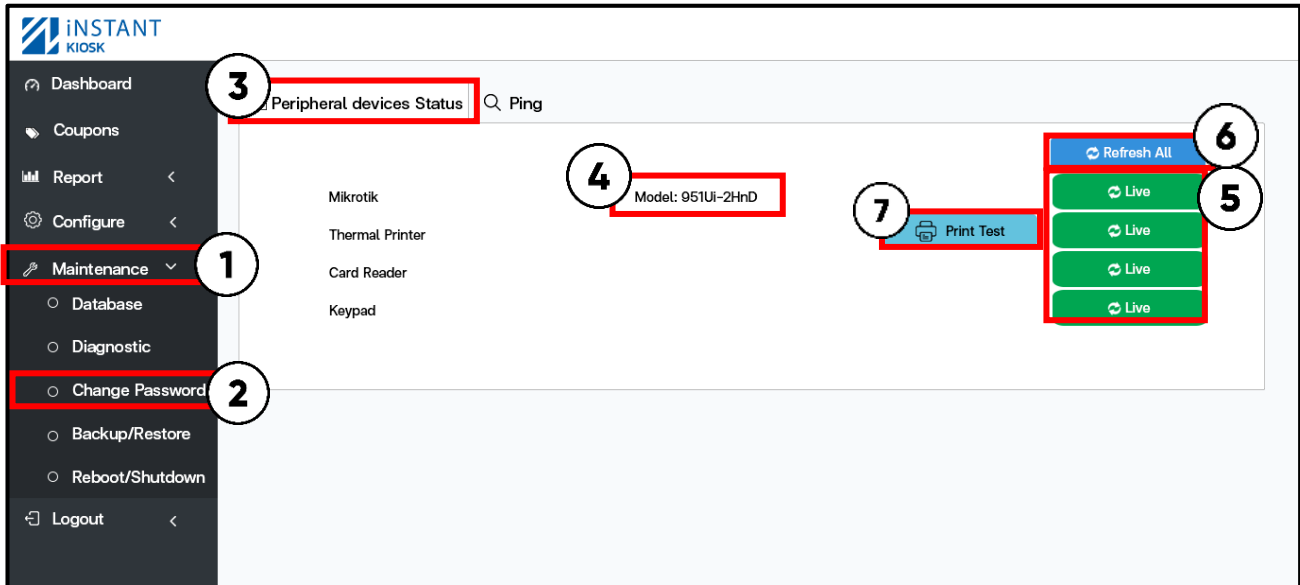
iNSTANT KIOSK

Dashboard
Coupons
Report
Configure
Maintenance
1
Database
Diagnostic
Change Password
2
Backup/Restore
Reboot/Shutdown
Logout

3
Peripheral devices Status
Ping

Mikrotik
Thermal Printer
Card Reader
Keypad

4
Model: 951Ui-2HnD

7
Print Test

6
Refresh All

5
Live
Live
Live
Live